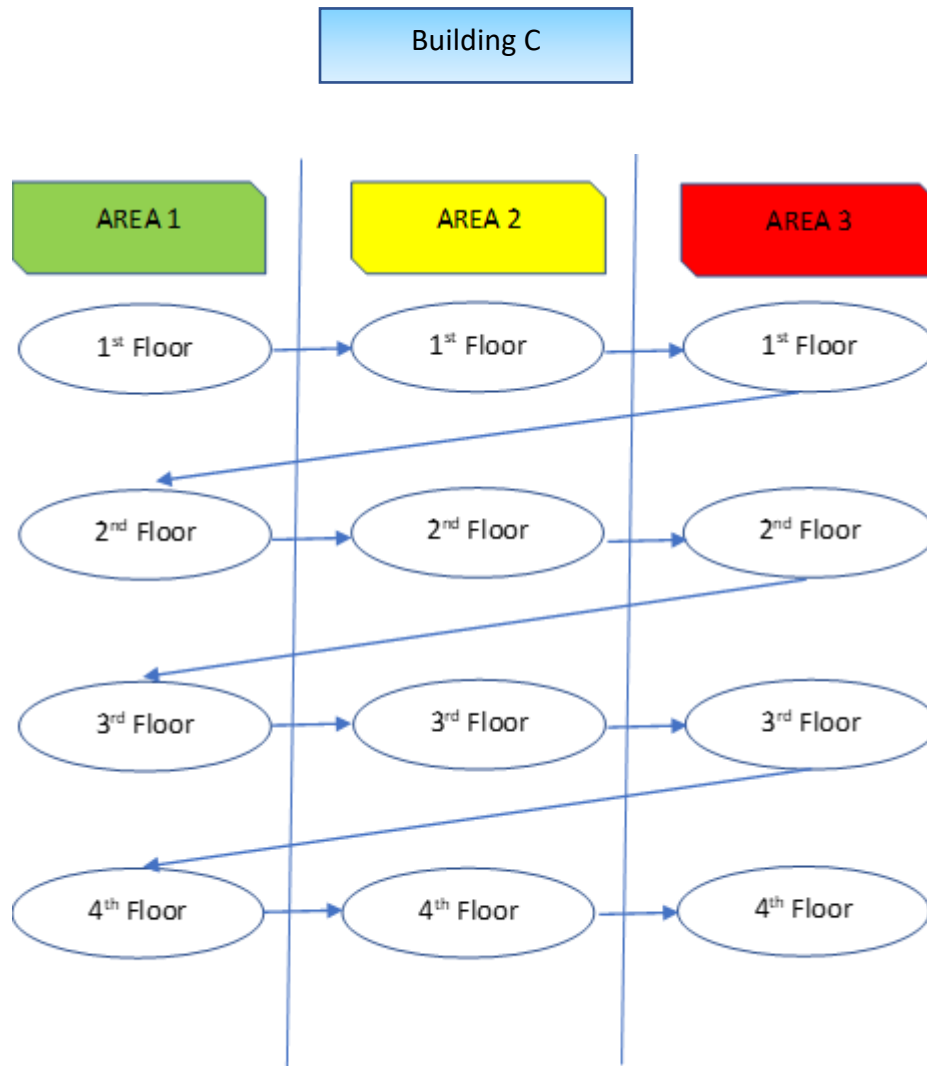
Building C

AREA 1

AREA 2

AREA 3

1$^{st}$ Floor

1$^{st}$ Floor

1$^{st}$ Floor

2$^{nd}$ Floor

2$^{nd}$ Floor

2$^{nd}$ Floor

3$^{rd}$ Floor

3$^{rd}$ Floor

3$^{rd}$ Floor

4$^{th}$ Floor

4$^{th}$ Floor

4$^{th}$ Floor